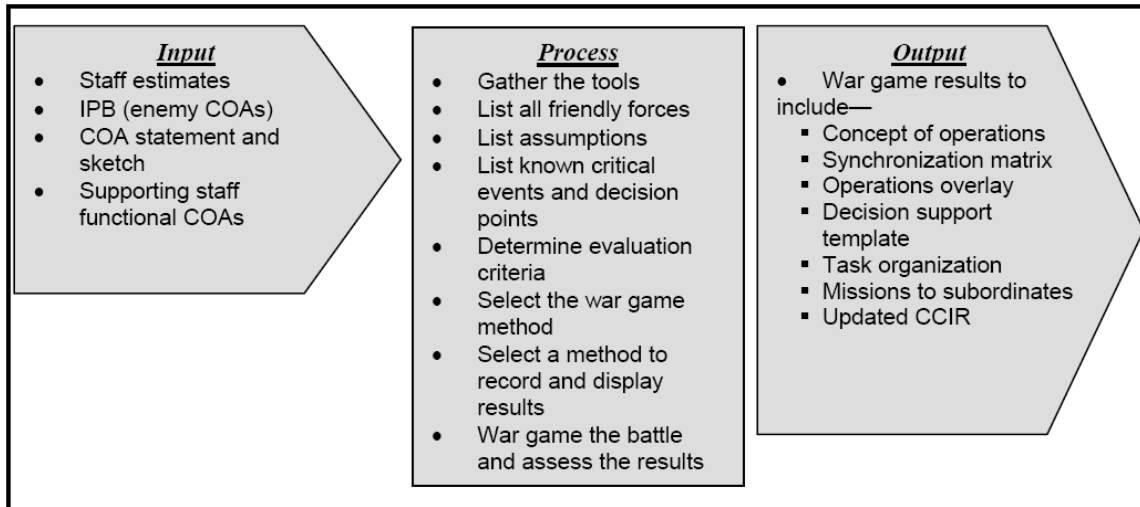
***Input***

- Staff estimates
- IPB (enemy COAs)
- COA statement and sketch
- Supporting staff functional COAs

***Process***

- Gather the tools
- List all friendly forces
- List assumptions
- List known critical events and decision points
- Determine evaluation criteria
- Select the war game method
- Select a method to record and display results
- War game the battle and assess the results

***Output***

- War game results to include—
  - Concept of operations
  - Synchronization matrix
  - Operations overlay
  - Decision support template
  - Task organization
  - Missions to subordinates
  - Updated CCIR